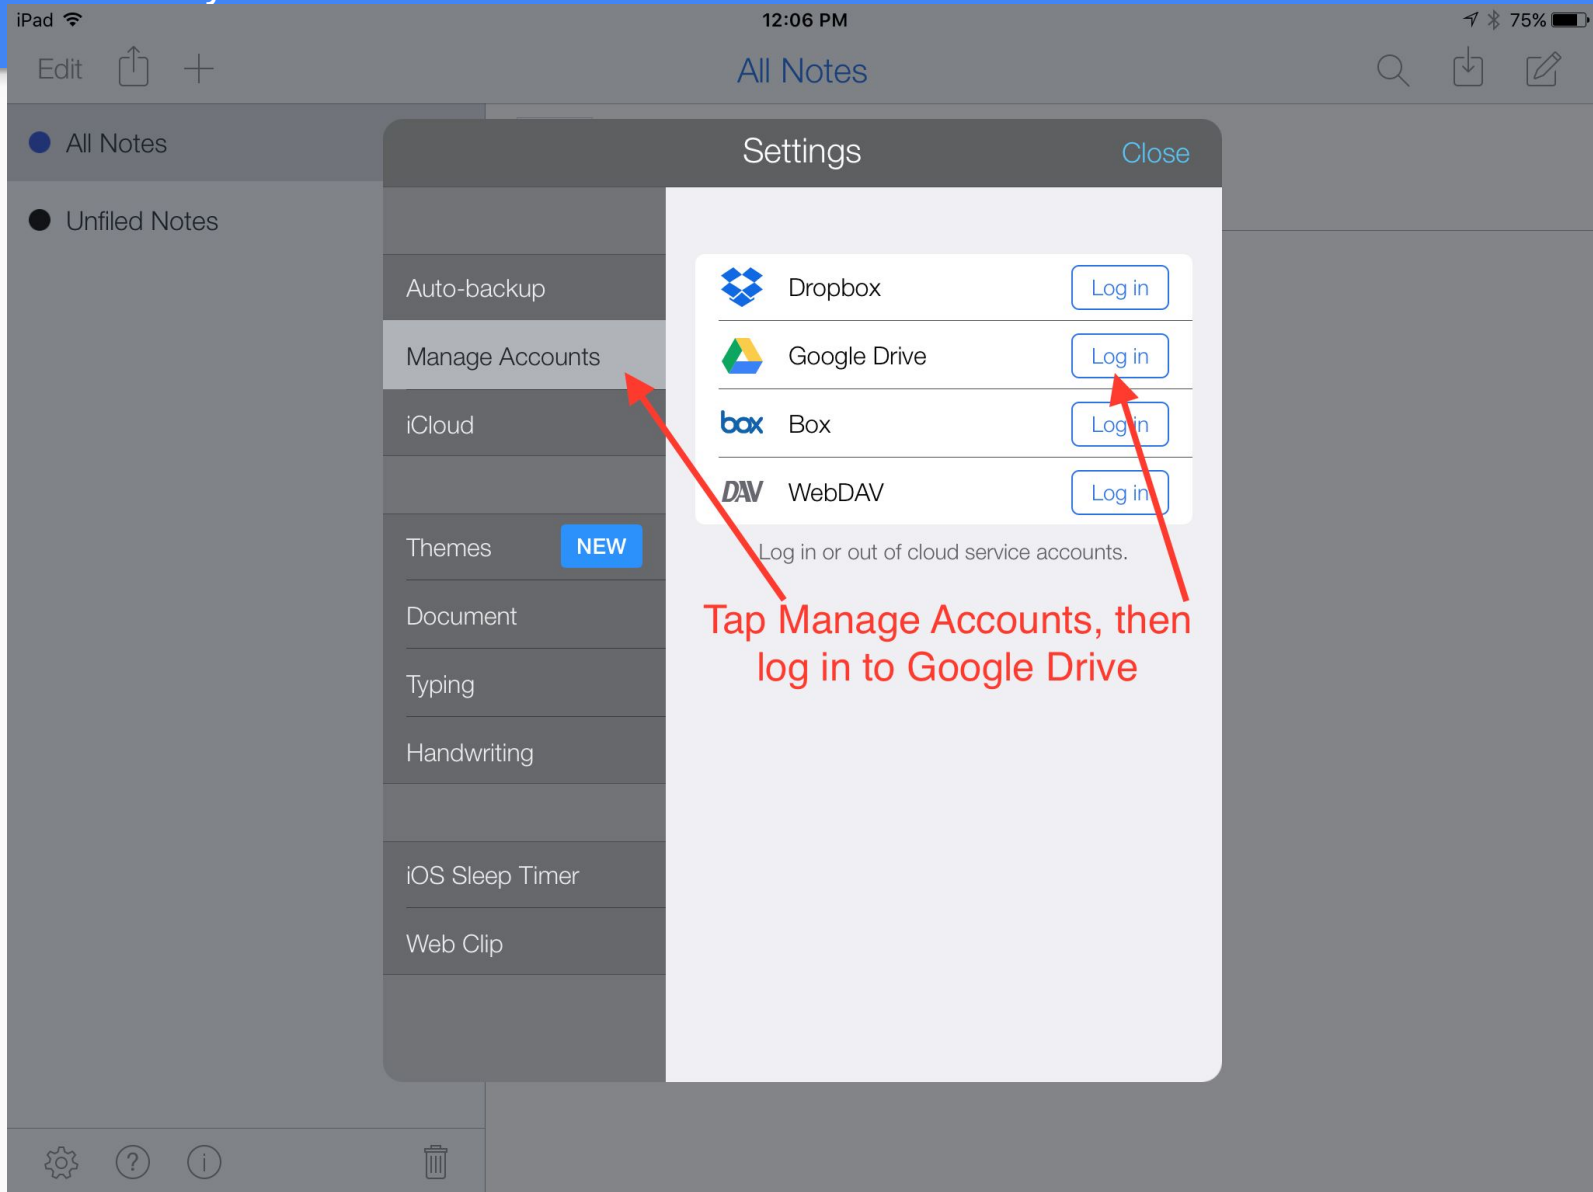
iPad 12:06 PM 75%

Edit All Notes

All Notes

Unfiled Notes

Settings Close

Auto-backup

Manage Accounts

iCloud

Themes NEW

Document

Typing

Handwriting

iOS Sleep Timer

Web Clip

Dropbox Log in

Google Drive Log in

box Box Log in

DAV WebDAV Log in

Log in or out of cloud service accounts.

Tap Manage Accounts, then log in to Google Drive